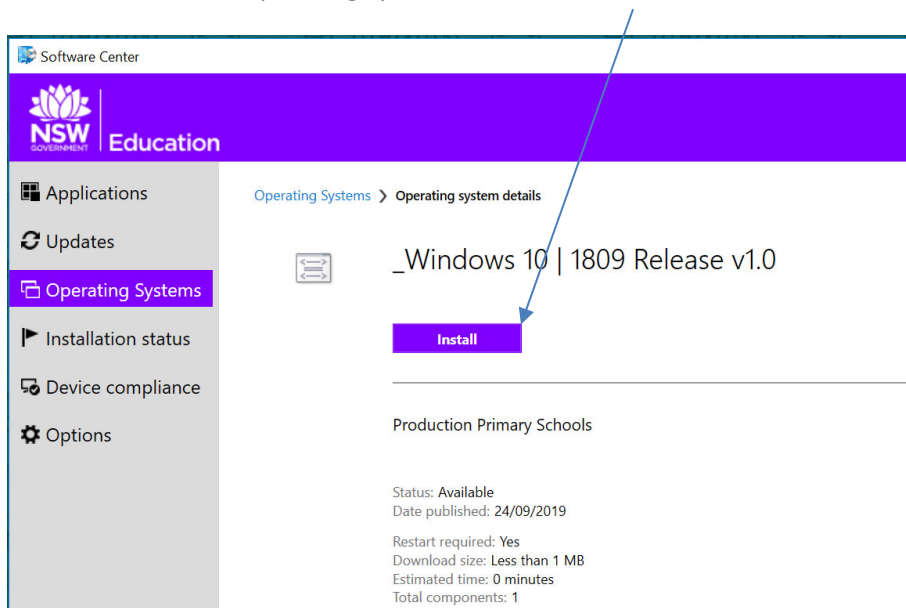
Software Center

NSW GOVERNMENT Education

Applications
Updates
Operating Systems
Installation status
Device compliance
Options

Operating Systems > Operating system details

_Windows 10 | 1809 Release v1.0

Install

Production Primary Schools

Status: Available
Date published: 24/09/2019

Restart required: Yes
Download size: Less than 1 MB
Estimated time: 0 minutes
Total components: 1